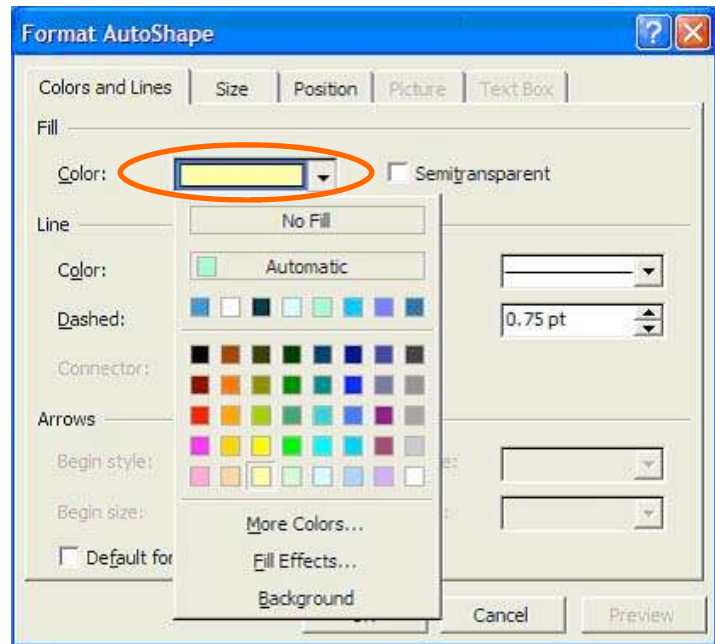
Format AutoShape

Colors and Lines | Size | Position | Picture | Text Box

Fill

Color:

Semitransparent

No Fill

Line

Color:

Automatic

Dashed:

0.75 pt

Connector:

Arrows

Begin style:

e:

Begin size:

e:

Default for

More Colors...

Fill Effects...

Background

Cancel

Preview